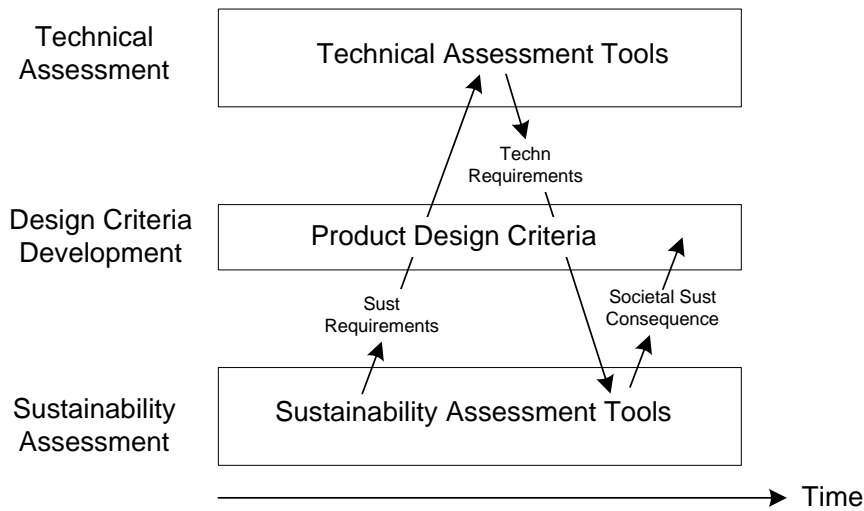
Technical Assessment

Technical Assessment Tools

Techn Requirements

Design Criteria Development

Product Design Criteria

Sust Requirements

Societal Sust Consequence

Sustainability Assessment

Sustainability Assessment Tools

Time